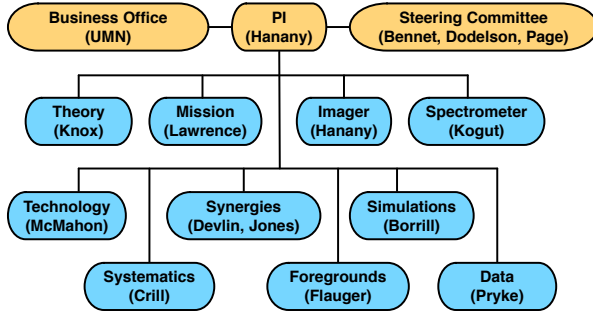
Business Office (UMN)

PI (Hanany)

Steering Committee (Bennet, Dodelson, Page)

Theory (Knox)

Mission (Lawrence)

Imager (Hanany)

Spectrometer (Kogut)

Technology (McMahon)

Synergies (Devlin, Jones)

Simulations (Borrill)

Systematics (Crill)

Foregrounds (Flauger)

Data (Pryke)